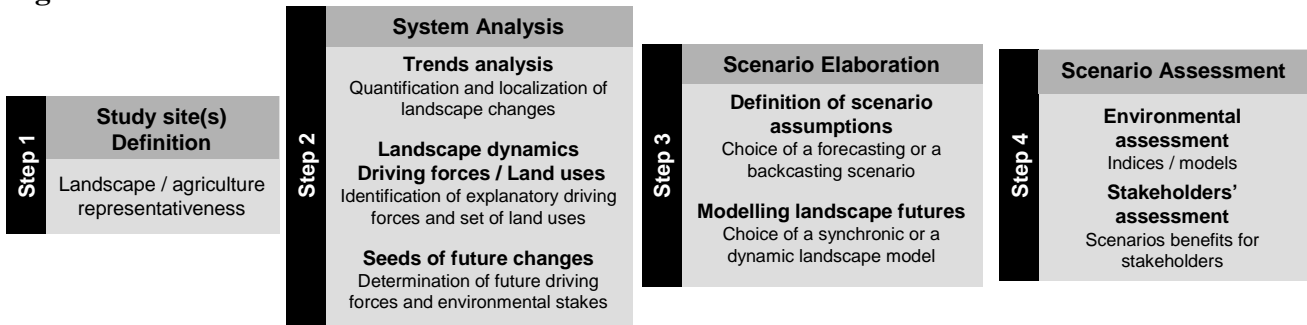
Step 1

Study site(s) Definition

Landscape / agriculture representativeness

Step 2

System Analysis

Trends analysis
Quantification and localization of landscape changes

Landscape dynamics
Driving forces / Land uses
Identification of explanatory driving forces and set of land uses

Seeds of future changes
Determination of future driving forces and environmental stakes

Step 3

Scenario Elaboration

Definition of scenario assumptions
Choice of a forecasting or a backcasting scenario

Modelling landscape futures
Choice of a synchronic or a dynamic landscape model

Step 4

Scenario Assessment

Environmental assessment
Indices / models

Stakeholders' assessment
Scenarios benefits for stakeholders